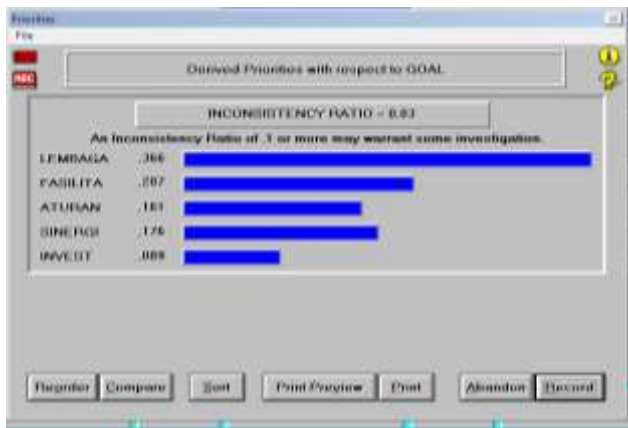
Priorities

File

ABC

Derived Priorities with respect to GOAL

INCONSISTENCY RATIO = 0.03

An Inconsistency Ratio of .1 or more may warrant some investigation.

LEMBAGA .366

FASILITA .207

ATURAN .161

SINERGI .176

INVEST .089

Reorder Compare Sort Print Preview Print Abandon Record